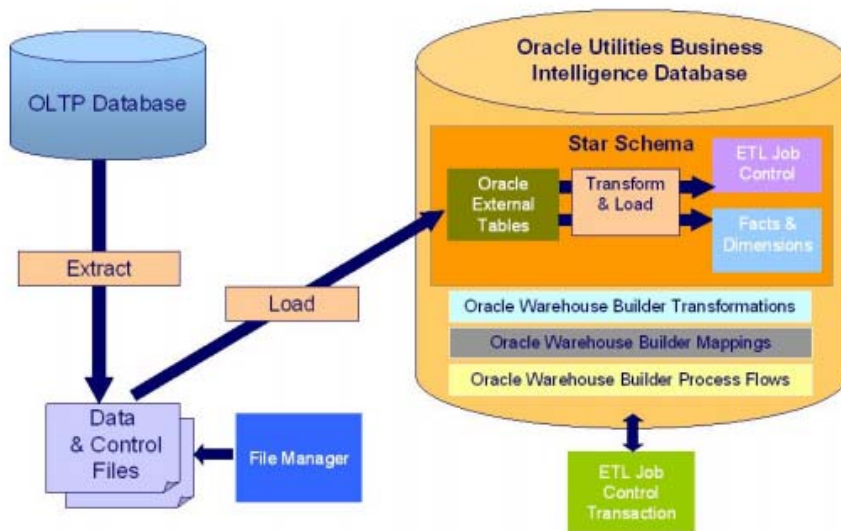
OLTP Database

Extract

Data & Control Files

File Manager

Load

Oracle Utilities Business Intelligence Database

Star Schema

Oracle External Tables

Transform & Load

ETL Job Control

Facts & Dimensions

Oracle Warehouse Builder Transformations

Oracle Warehouse Builder Mappings

Oracle Warehouse Builder Process Flows

ETL Job Control Transaction